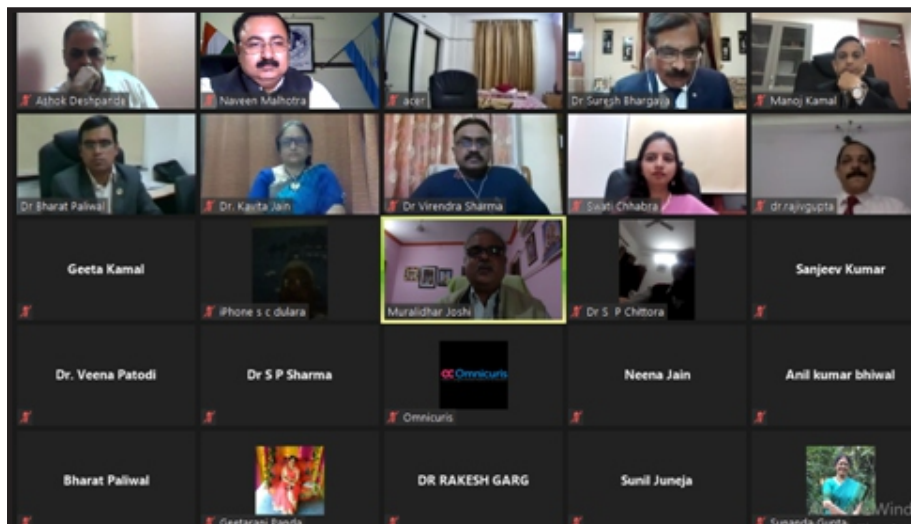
Ashok Deshpande
Naveen Malhotra
acer
Dr Suresh Bhargava
Manoj Kamal
Dr Bharat Paliwal
Dr. Kavita Jain
Dr Virendra Sharma
Swati Chhabra
dr.rajivgupta
Geeta Kamal
iPhone s c dulara
Muralidhar Joshi
Dr S P Chittora
Sanjeev Kumar
Dr. Veena Patodi
Dr S P Sharma
Omnicuris
Omnicuris
Neena Jain
Anil kumar bhiwal
Bharat Paliwal
Geetarani Panda
DR RAKESH GARG
Sunil Juneja
Sunanda Gupta
Wind